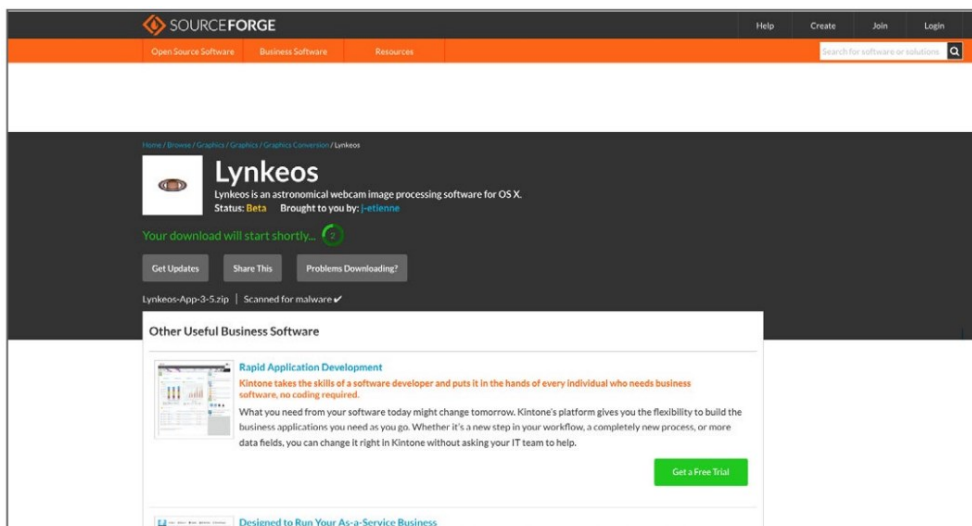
SOURCEFORGE

Help Create Join Login

Open Source Software Business Software Resources

Search for software or solutions

Home / Browse / Graphics / Graphics / Graphics Conversion / Lynkeos

Lynkeos

Lynkeos is an astronomical webcam image processing software for OS X.

Status: Beta Brought to you by: j-etienne

Your download will start shortly... 2

Get Updates Share This Problems Downloading?

Lynkeos-App-3-5.zip | Scanned for malware ✔

Other Useful Business Software

Rapid Application Development

Kintone takes the skills of a software developer and puts it in the hands of every individual who needs business software, no coding required.

What you need from your software today might change tomorrow. Kintone's platform gives you the flexibility to build the business applications you need as you go. Whether it's a new step in your workflow, a completely new process, or more data fields, you can change it right in Kintone without asking your IT team to help.

Get a Free Trial

Designed to Run Your As-a-Service Business